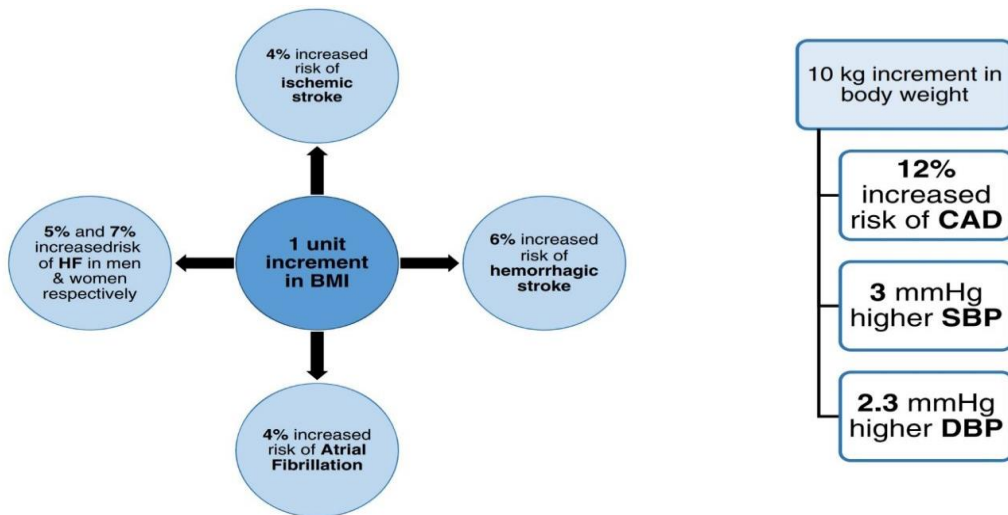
4% increased risk of ischemic stroke

5% and 7% increasedrisk of HF in men & women respectively

1 unit increment in BMI

6% increased risk of hemorrhagic stroke

4% increased risk of Atrial Fibrillation

10 kg increment in body weight

12% increased risk of CAD

3 mmHg higher SBP

2.3 mmHg higher DBP